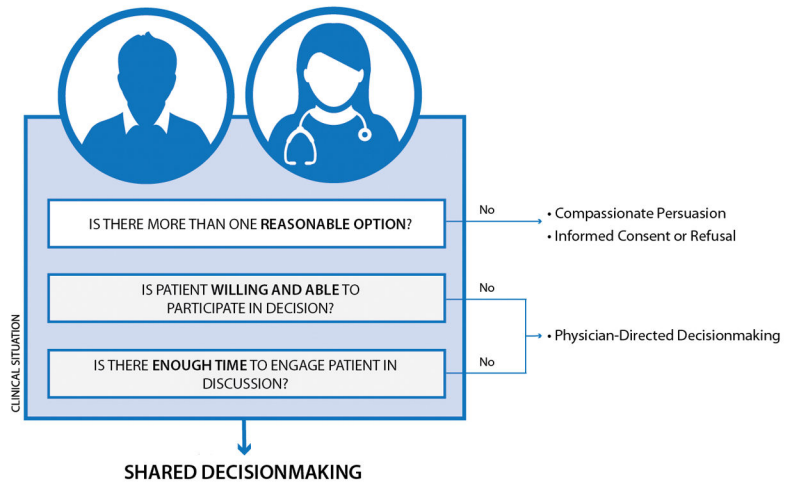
IS THERE MORE THAN ONE REASONABLE OPTION?

No

• Compassionate Persuasion
• Informed Consent or Refusal

IS PATIENT WILLING AND ABLE TO PARTICIPATE IN DECISION?

No

• Physician-Directed Decisionmaking

IS THERE ENOUGH TIME TO ENGAGE PATIENT IN DISCUSSION?

No

CLINICAL SITUATION

SHARED DECISIONMAKING